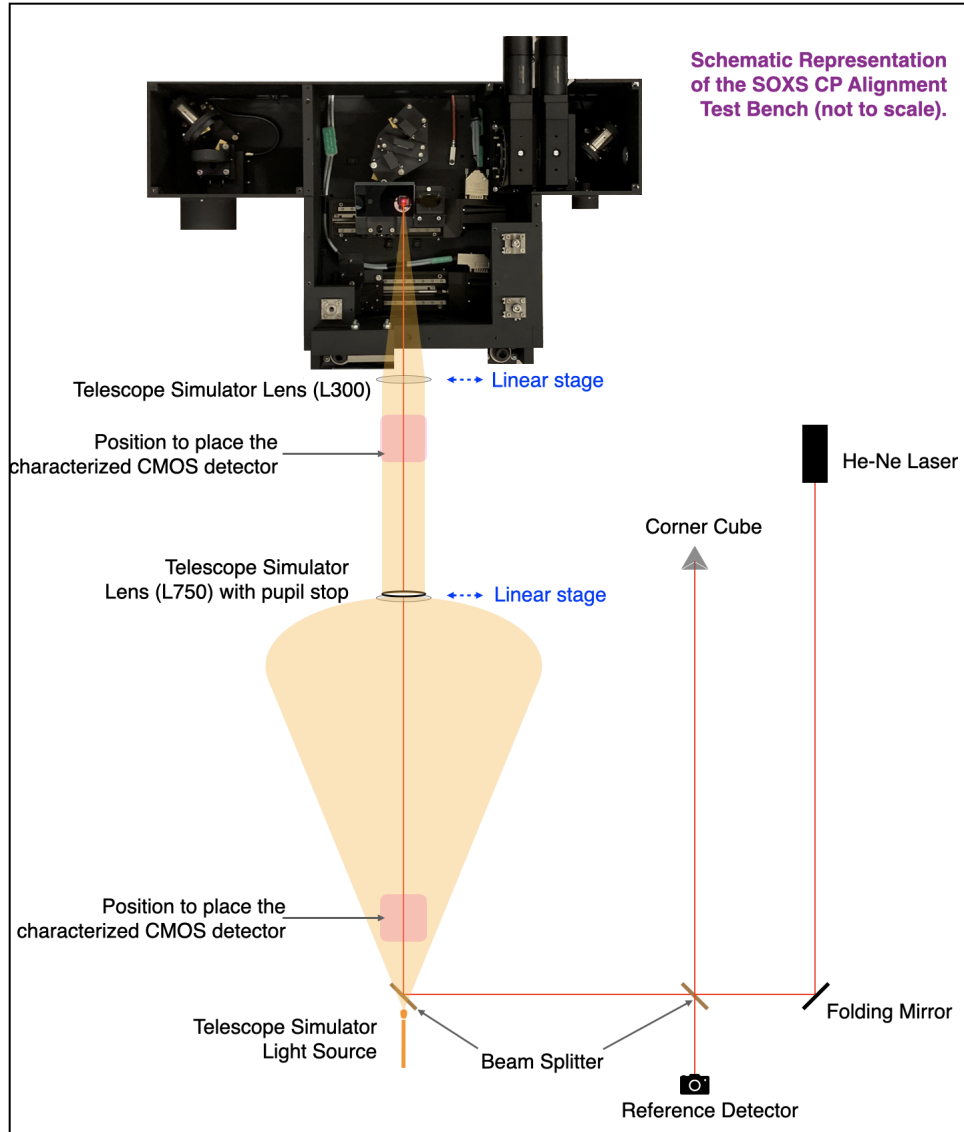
Schematic Representation of the SOXS CP Alignment Test Bench (not to scale).

Telescope Simulator Lens (L300)

Linear stage

Position to place the characterized CMOS detector

He-Ne Laser

Corner Cube

Telescope Simulator Lens (L750) with pupil stop

Linear stage

Position to place the characterized CMOS detector

Telescope Simulator Light Source

Beam Splitter

Folding Mirror

Reference Detector